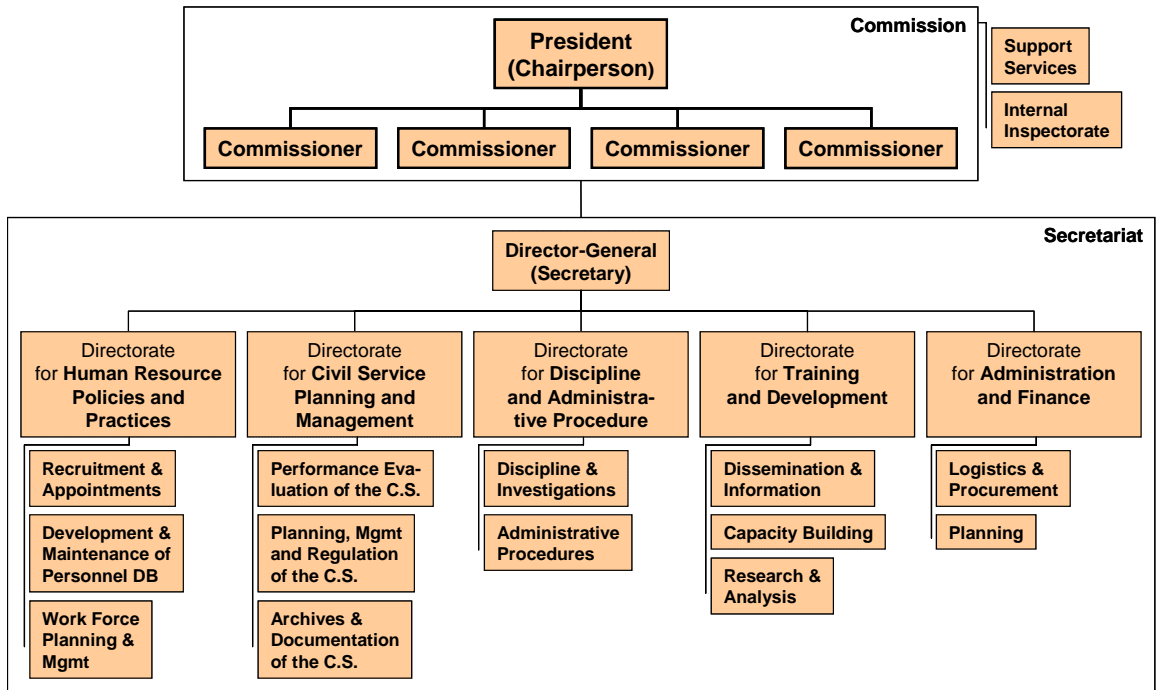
Commission

President (Chairperson)

Commissioner

Commissioner

Commissioner

Commissioner

Support Services

Internal Inspectorate

Secretariat

Director-General (Secretary)

Directorate for Human Resource Policies and Practices

Recruitment & Appointments

Development & Maintenance of Personnel DB

Work Force Planning & Mgmt

Directorate for Civil Service Planning and Management

Performance Evaluation of the C.S.

Planning, Mgmt and Regulation of the C.S.

Archives & Documentation of the C.S.

Directorate for Discipline and Administrative Procedure

Discipline & Investigations

Administrative Procedures

Directorate for Training and Development

Dissemination & Information

Capacity Building

Research & Analysis

Directorate for Administration and Finance

Logistics & Procurement

Planning